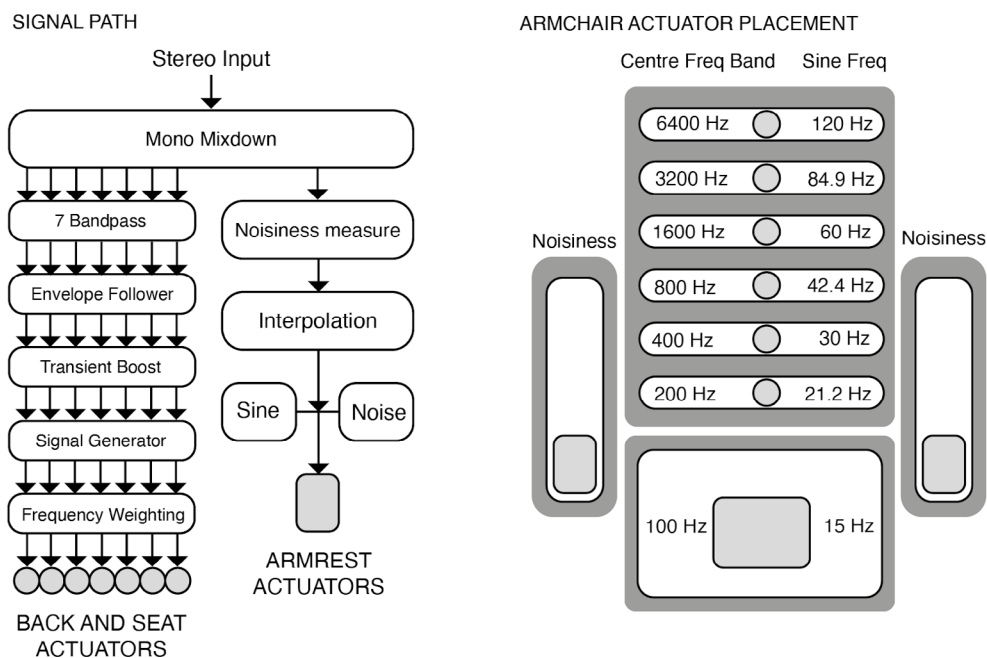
SIGNAL PATH

Stereo Input

Mono Mixdown

7 Bandpass

Envelope Follower

Transient Boost

Signal Generator

Frequency Weighting

BACK AND SEAT ACTUATORS

Noisiness measure

Interpolation

Sine

Noise

ARMREST ACTUATORS

ARMCHAIR ACTUATOR PLACEMENT

Centre Freq Band

Sine Freq

| Centre Freq Band | Sine Freq |
|---|---|
| 6400 Hz | 120 Hz |
| 3200 Hz | 84.9 Hz |
| 1600 Hz | 60 Hz |
| 800 Hz | 42.4 Hz |
| 400 Hz | 30 Hz |
| 200 Hz | 21.2 Hz |

Noisiness

Noisiness

100 Hz

15 Hz